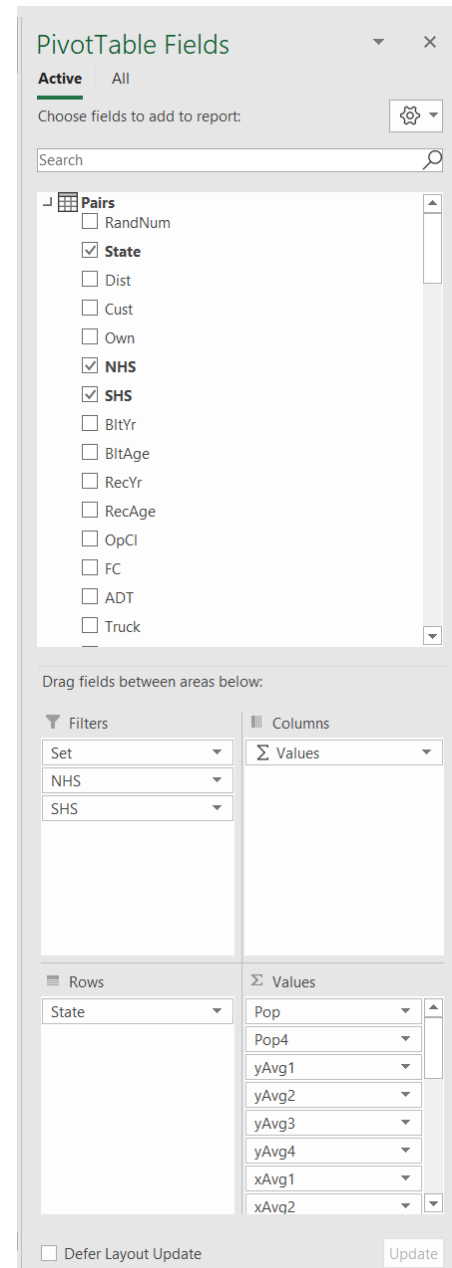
PivotTable Fields

Active All

Choose fields to add to report:

Search

Pairs
RandNum
State
Dist
Cust
Own
NHS
SHS
BltYr
BltAge
RecYr
RecAge
OpCl
FC
ADT
Truck

Drag fields between areas below:

Filters
Set
NHS
SHS

Columns
$\Sigma$ Values

Rows
State

$\Sigma$ Values
Pop
Pop4
yAvg1
yAvg2
yAvg3
yAvg4
xAvg1
xAvg2

Defer Layout Update

Update